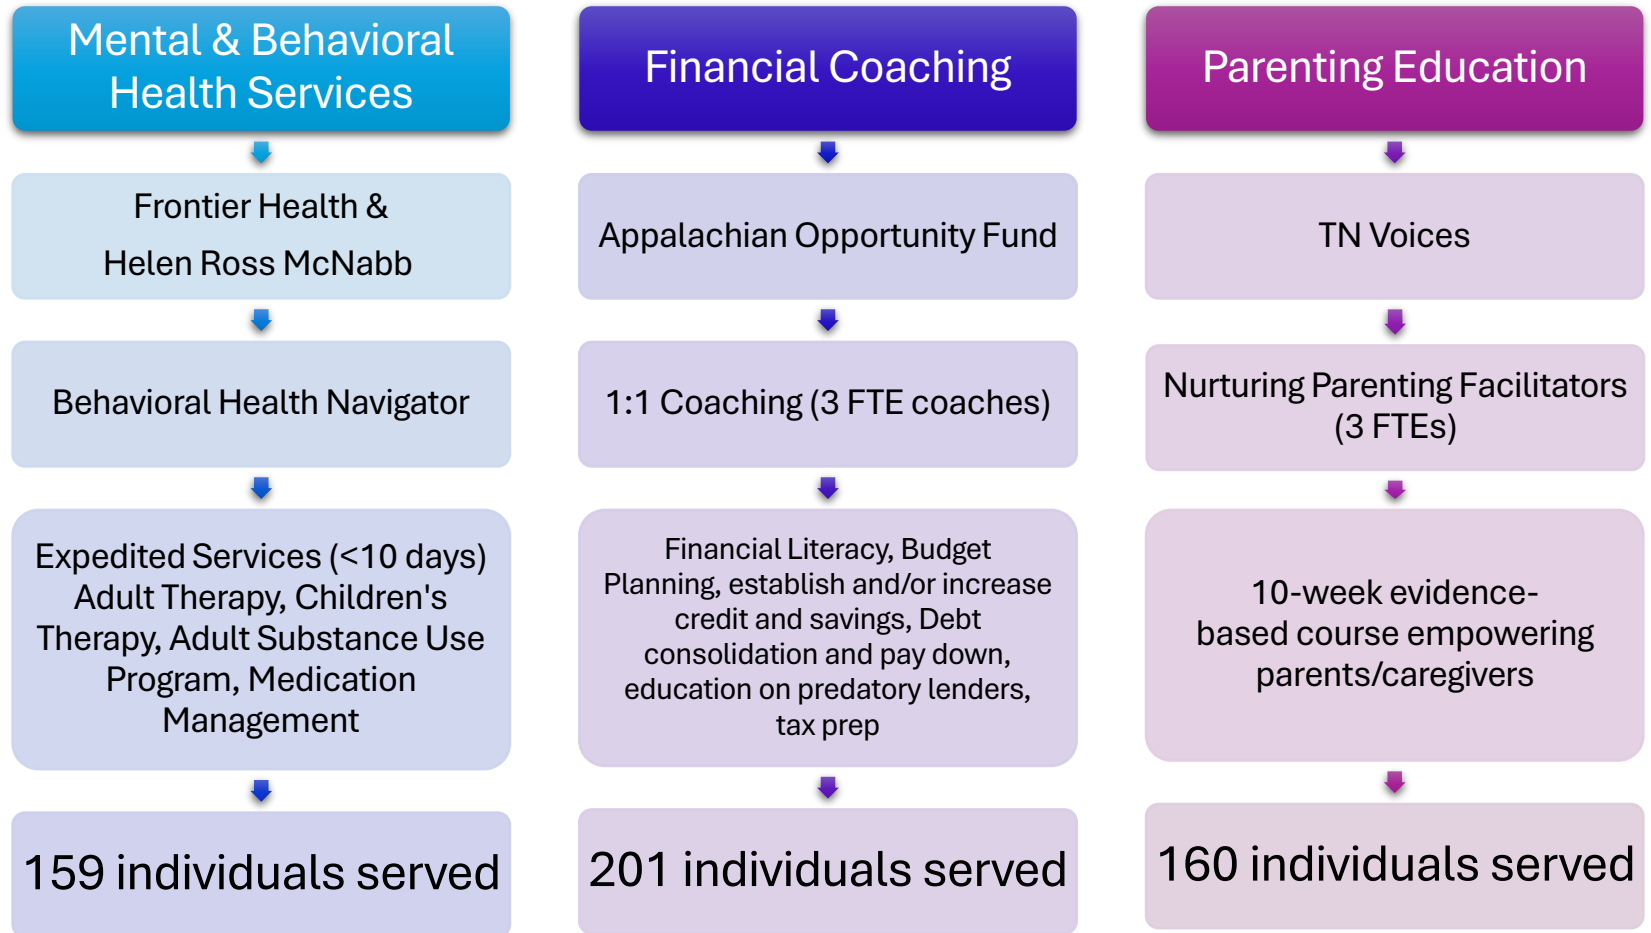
Mental & Behavioral Health Services

Frontier Health & Helen Ross McNabb

Behavioral Health Navigator

Expedited Services (<10 days) Adult Therapy, Children's Therapy, Adult Substance Use Program, Medication Management

159 individuals served

Financial Coaching

Appalachian Opportunity Fund

1:1 Coaching (3 FTE coaches)

Financial Literacy, Budget Planning, establish and/or increase credit and savings, Debt consolidation and pay down, education on predatory lenders, tax prep

201 individuals served

Parenting Education

TN Voices

Nurturing Parenting Facilitators (3 FTEs)

10-week evidence-based course empowering parents/caregivers

160 individuals served